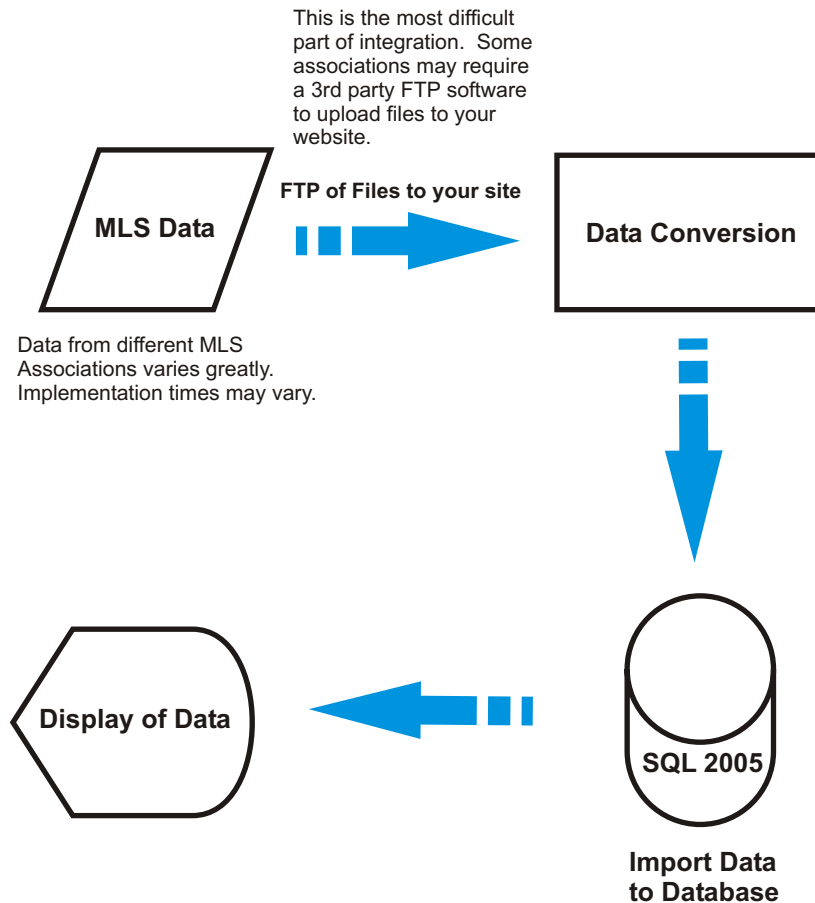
This is the most difficult part of integration. Some associations may require a 3rd party FTP software to upload files to your website.

MLS Data

FTP of Files to your site

Data Conversion

Data from different MLS Associations varies greatly. Implementation times may vary.

Display of Data

SQL 2005

Import Data to Database